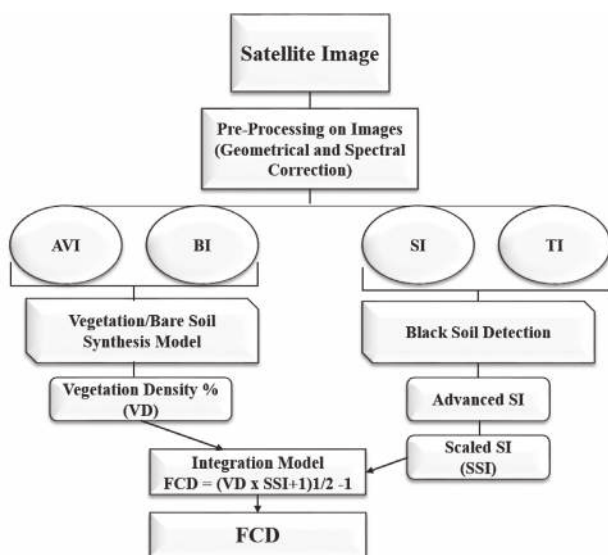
Satellite Image

Pre-Processing on Images (Geometrical and Spectral Correction)

AVI

BI

SI

TI

Vegetation/Bare Soil Synthesis Model

Black Soil Detection

Vegetation Density % (VD)

Advanced SI

Scaled SI (SSI)

Integration Model FCD = (VD x SSI+1)1/2 -1

FCD